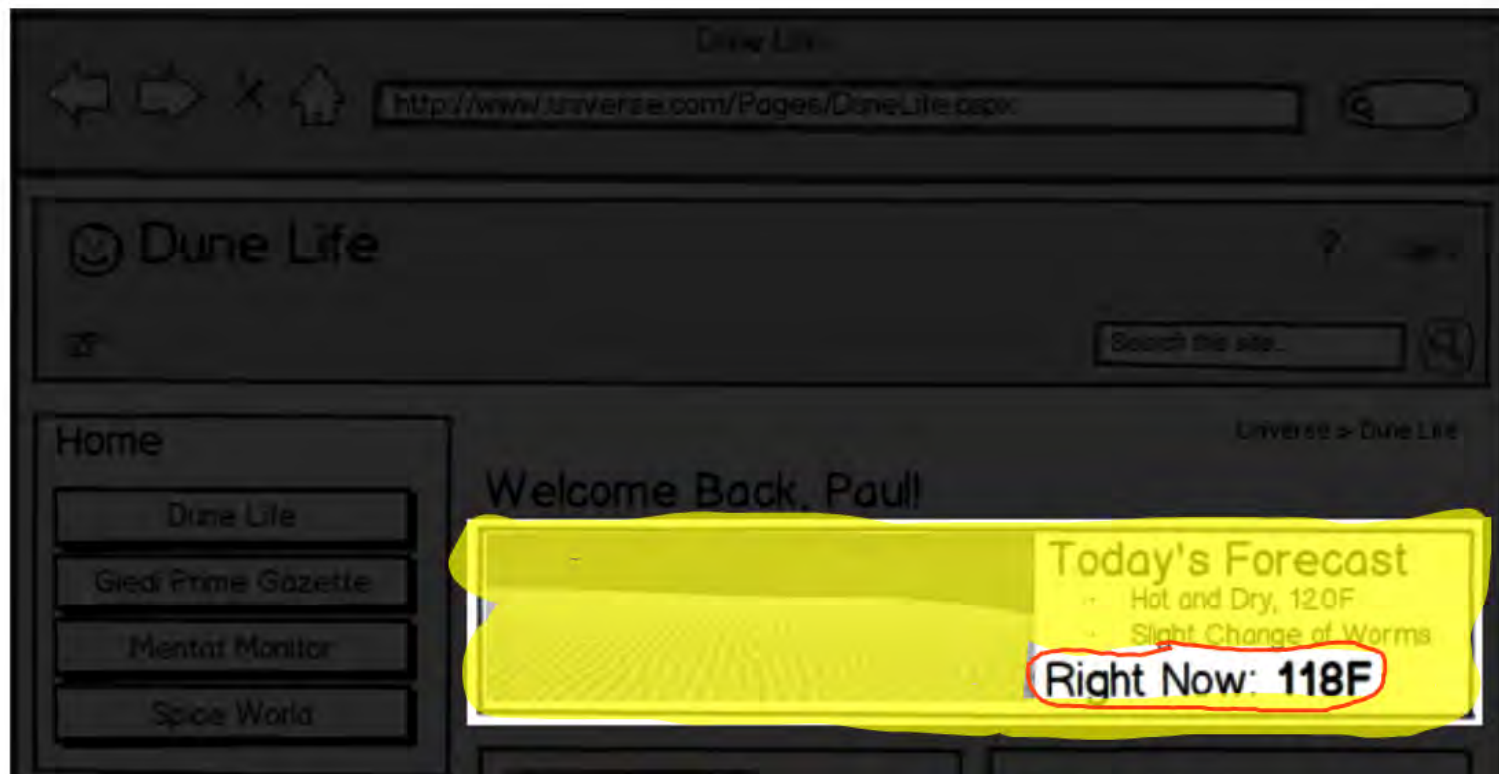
Dune Life

http://www/universe.com/Pages/DuneLife.aspx

Dune Life

?

Search this site...

Home

Dune Life

Giedi Prime Gazette

Mentat Monitor

Spice World

Universe > Dune Life

Welcome Back, Paul!

Today's Forecast

- Hot and Dry, 120F
- Slight Change of Worms

Right Now: 118F